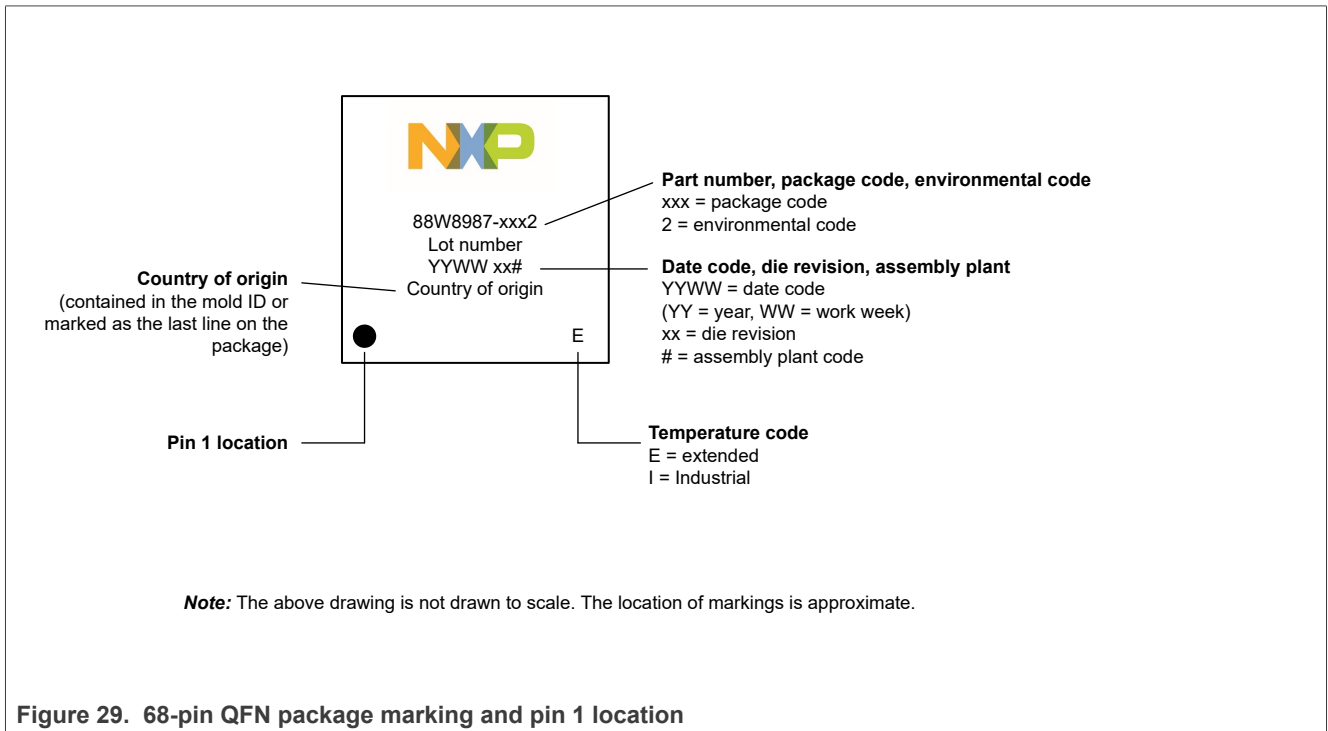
NXP

88W8987-xxx2
Lot number
YYWW xx#
Country of origin

E

Part number, package code, environmental code
xxx = package code
2 = environmental code

Date code, die revision, assembly plant
YYWW = date code
(YY = year, WW = work week)
xx = die revision
# = assembly plant code

Country of origin
(contained in the mold ID or marked as the last line on the package)

Pin 1 location

Temperature code
E = extended
I = Industrial

Note: The above drawing is not drawn to scale. The location of markings is approximate.

Figure 29. 68-pin QFN package marking and pin 1 location